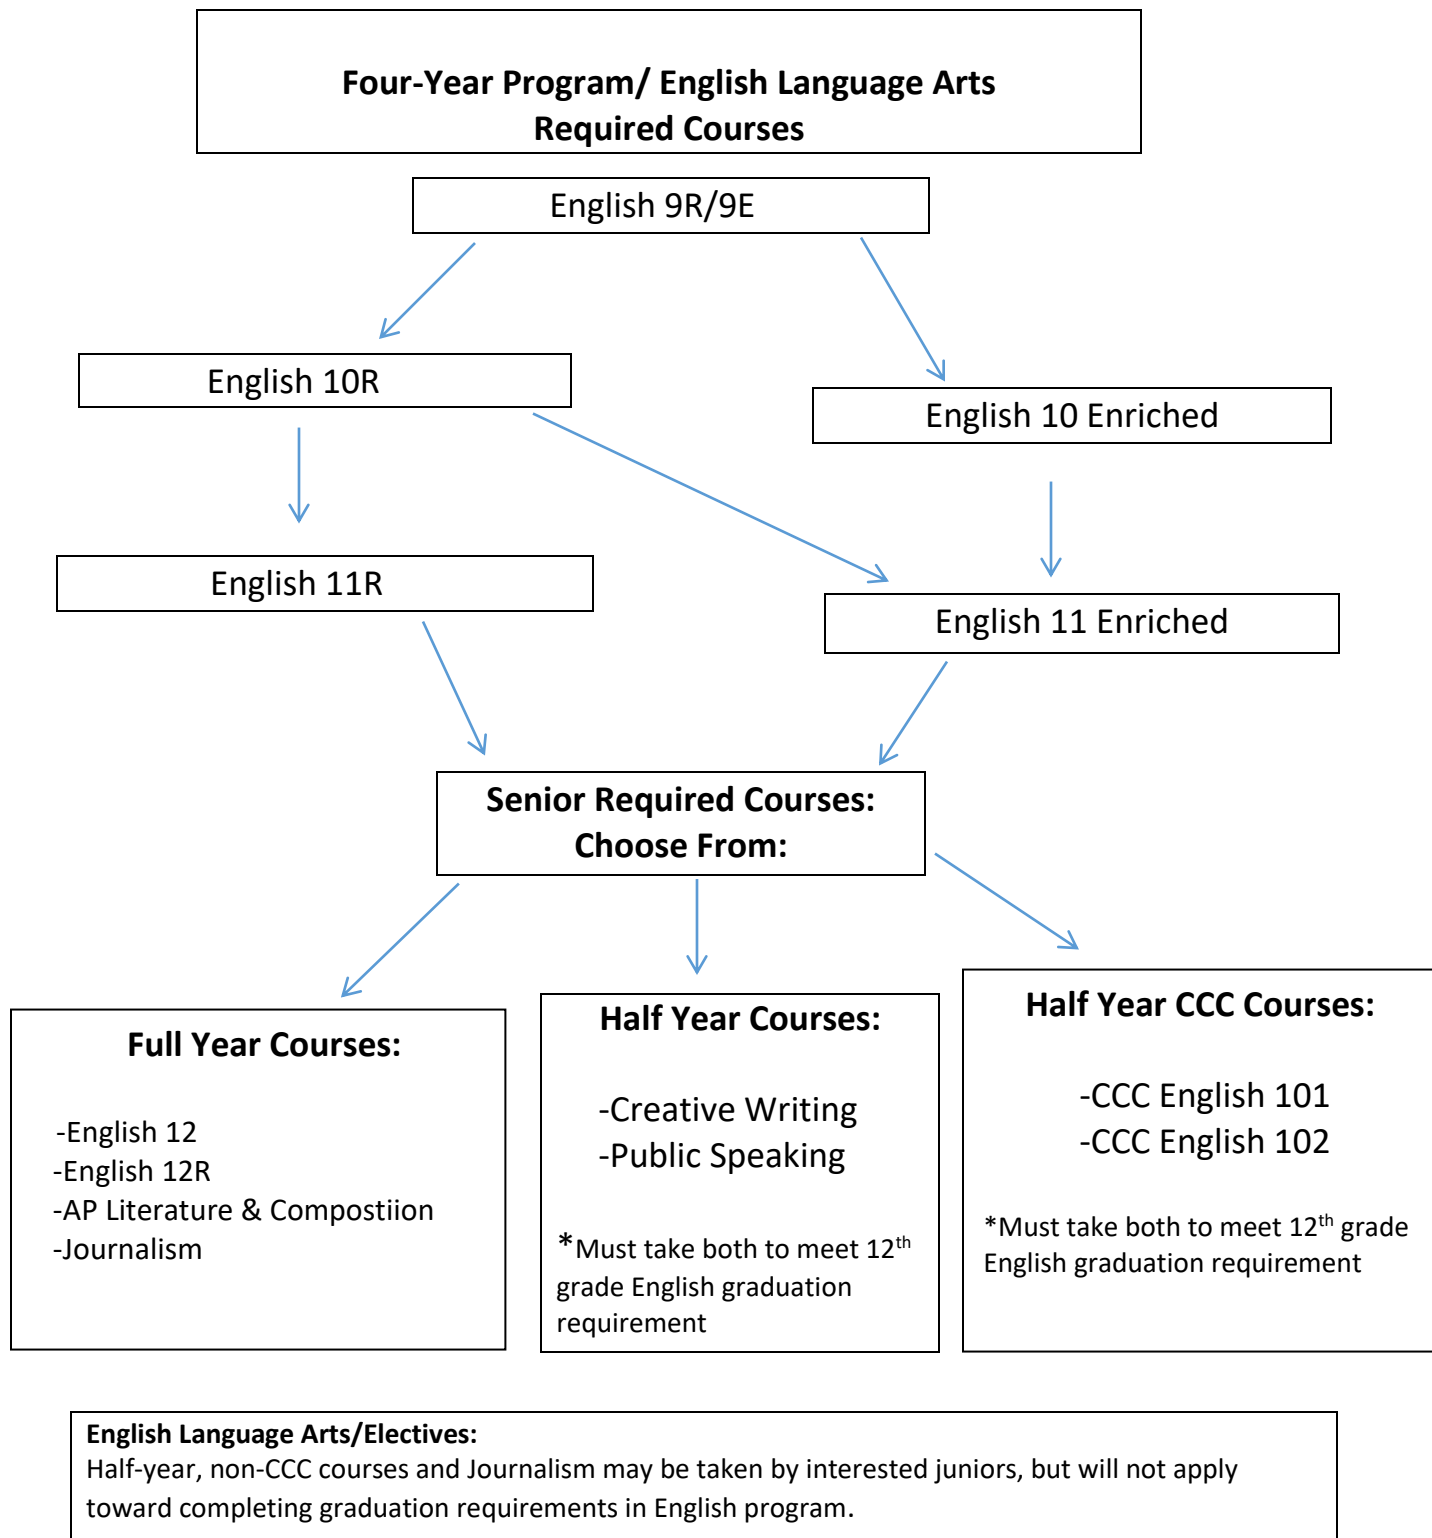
Four-Year Program/ English Language Arts
Required Courses

English 9R/9E

English 10R

English 10 Enriched

English 11R

English 11 Enriched

Senior Required Courses:
Choose From:

Full Year Courses:

-English 12
-English 12R
-AP Literature & Compostiion
-Journalism

Half Year Courses:

-Creative Writing
-Public Speaking

*Must take both to meet 12$^{th}$ grade English graduation requirement

Half Year CCC Courses:

-CCC English 101
-CCC English 102

*Must take both to meet 12$^{th}$ grade English graduation requirement

English Language Arts/Electives:
Half-year, non-CCC courses and Journalism may be taken by interested juniors, but will not apply toward completing graduation requirements in English program.